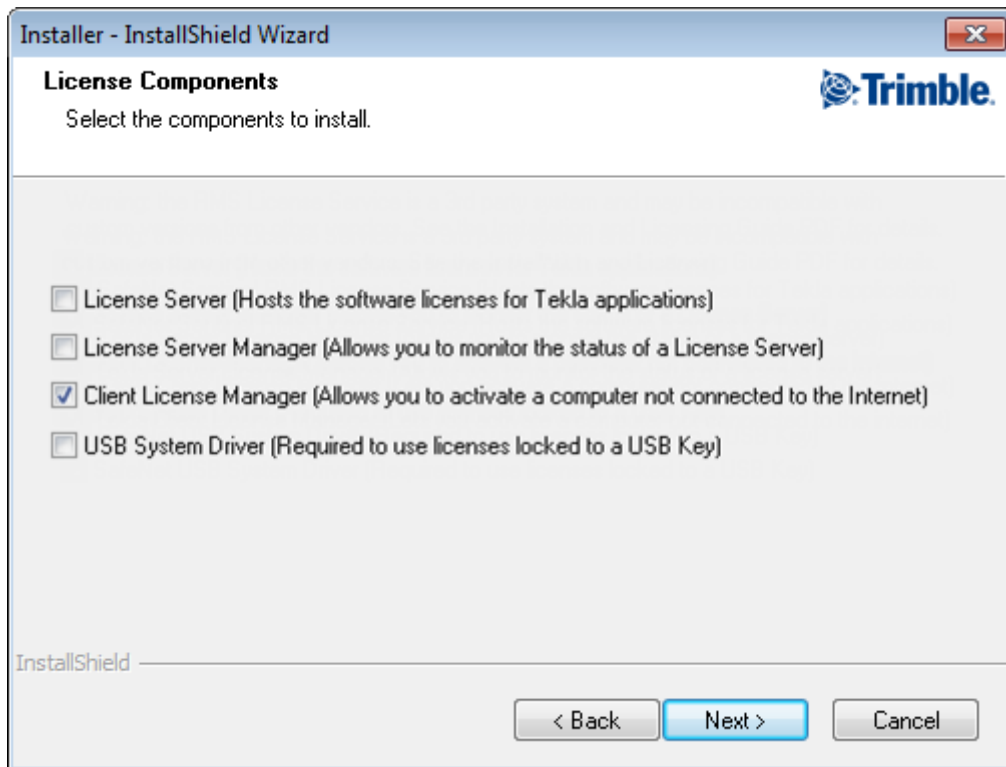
Installer - InstallShield Wizard

License Components

Select the components to install.

Trimble.

License Server (Hosts the software licenses for Tekla applications)

License Server Manager (Allows you to monitor the status of a License Server)

Client License Manager (Allows you to activate a computer not connected to the Internet)

USB System Driver (Required to use licenses locked to a USB Key)

InstallShield

< Back

Next >

Cancel